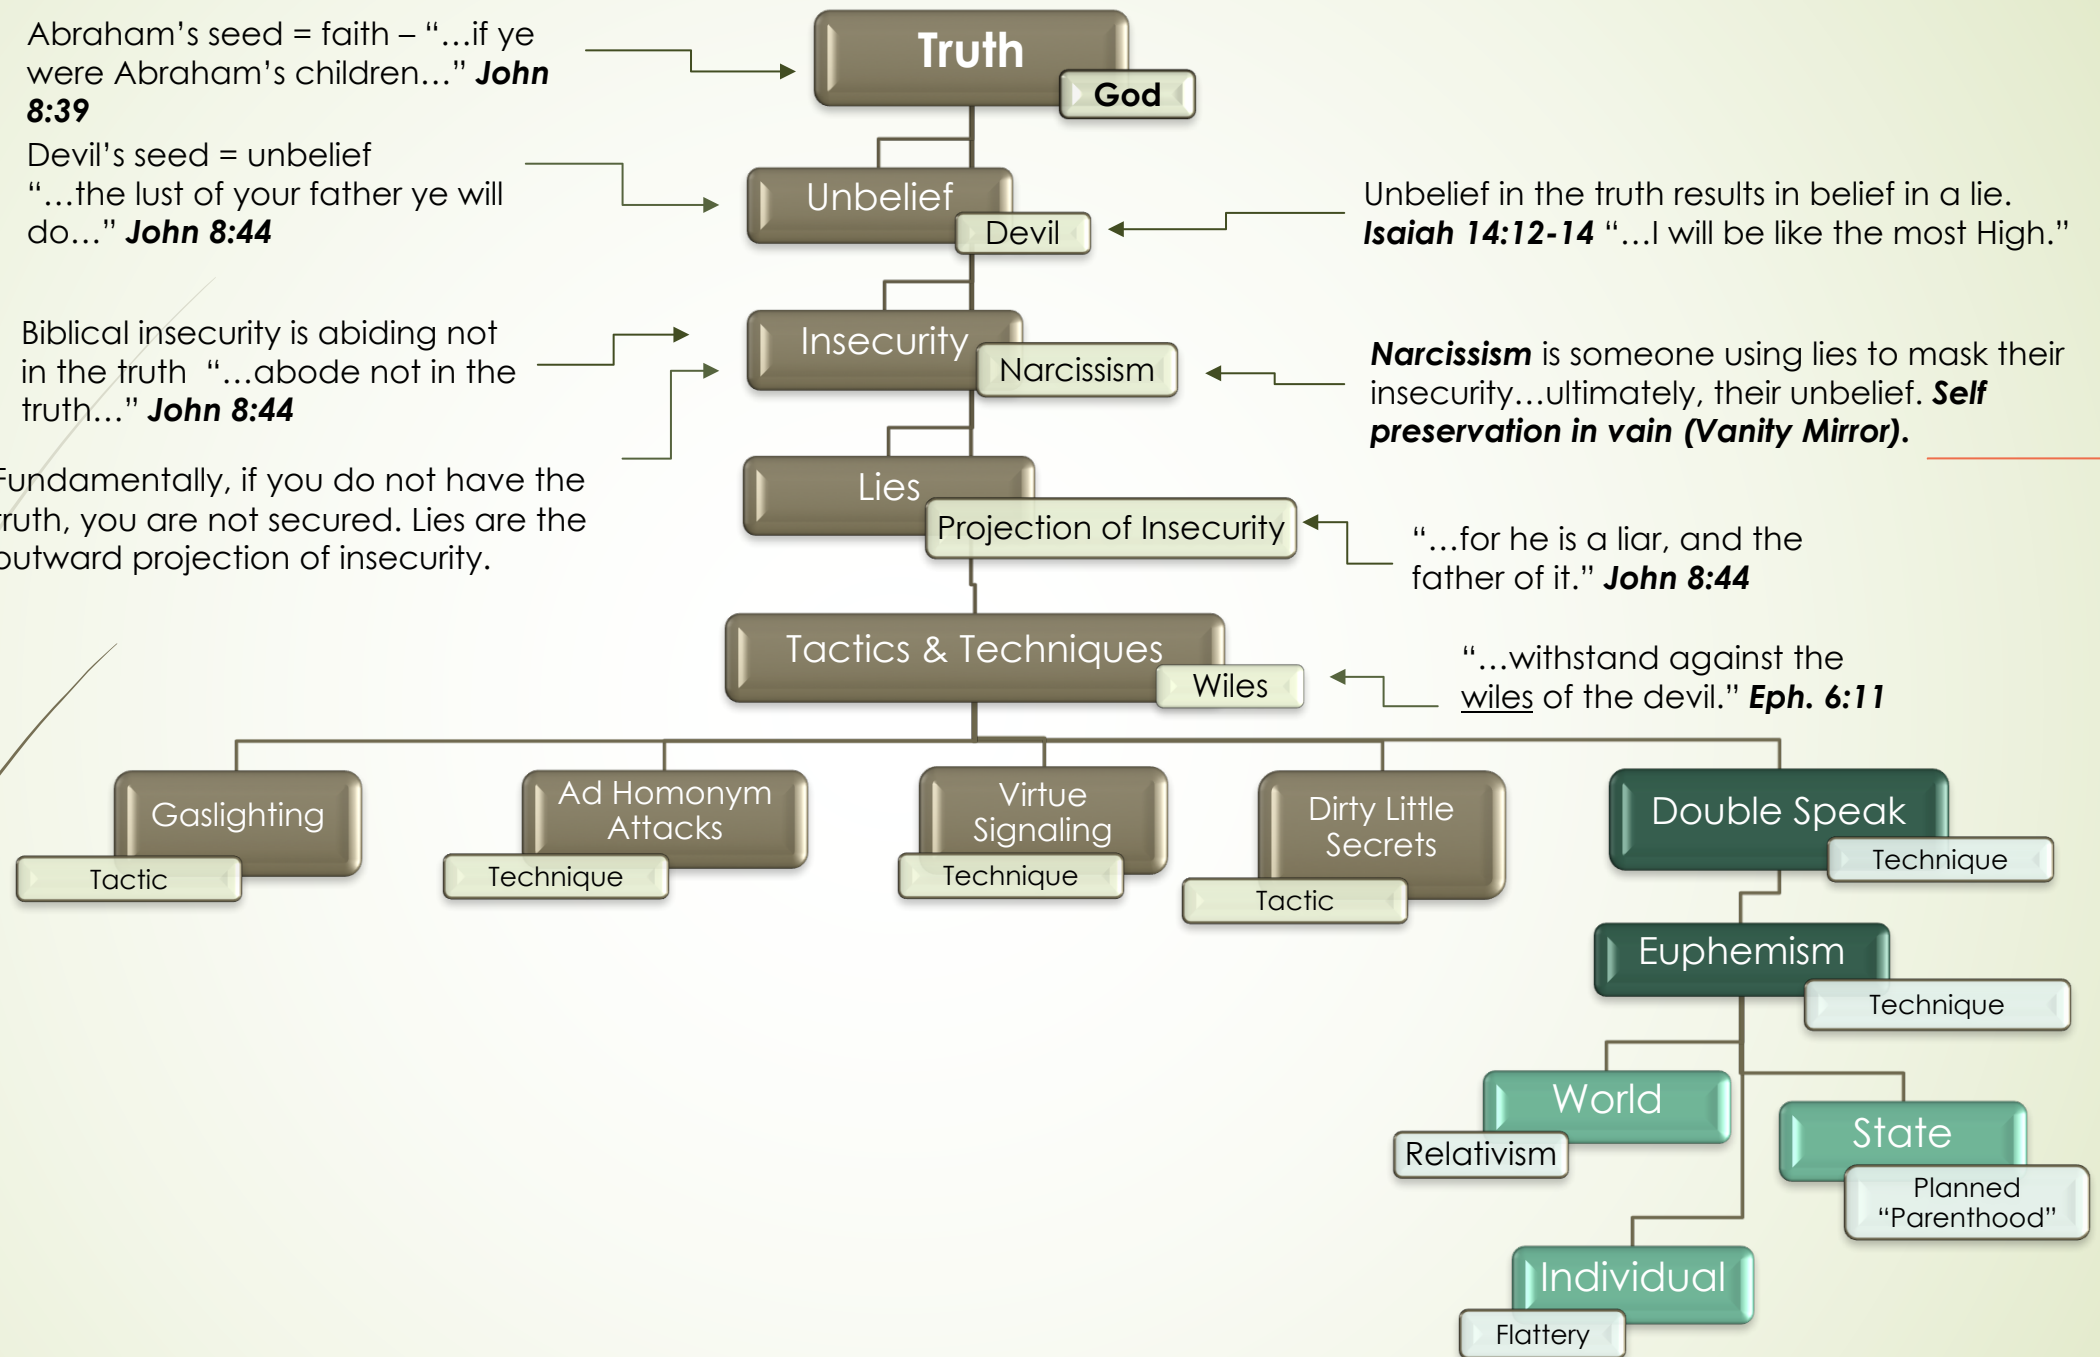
Abraham's seed = faith – "…if ye were Abraham's children…" ***John 8:39***

Truth

God

Devil's seed = unbelief "…the lust of your father ye will do…" ***John 8:44***

Unbelief

Devil

Unbelief in the truth results in belief in a lie. ***Isaiah 14:12-14*** "…I will be like the most High."

Biblical insecurity is abiding not in the truth "…abode not in the truth…" ***John 8:44***

Insecurity

Narcissism

***Narcissism*** is someone using lies to mask their insecurity…ultimately, their unbelief. ***Self preservation in vain (Vanity Mirror).***

Fundamentally, if you do not have the truth, you are not secured. Lies are the outward projection of insecurity.

Lies

Projection of Insecurity

"…for he is a liar, and the father of it." ***John 8:44***

Tactics & Techniques

Wiles

"…withstand against the wiles of the devil." ***Eph. 6:11***

Gaslighting

Tactic

Ad Homonym Attacks

Technique

Virtue Signaling

Technique

Dirty Little Secrets

Tactic

Double Speak

Technique

Euphemism

Technique

World

Relativism

State

Planned "Parenthood"

Individual

Flattery